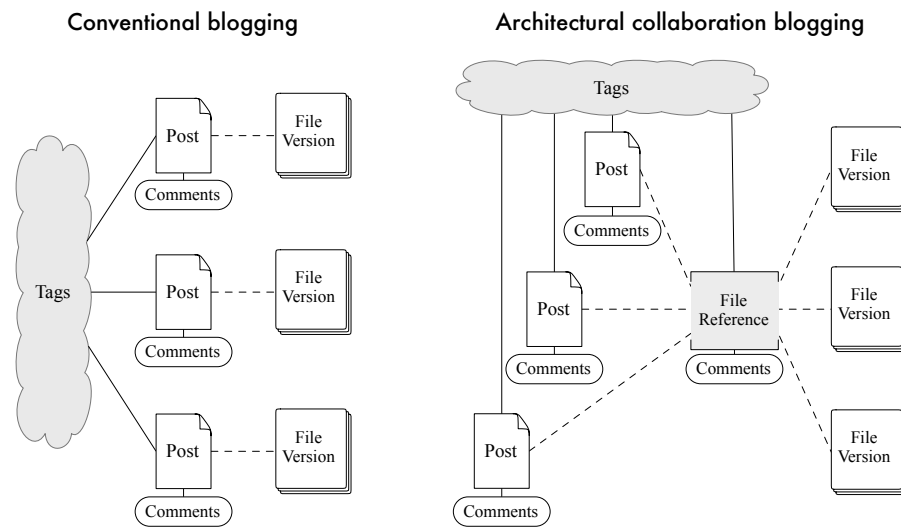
Conventional blogging

Tags

Post

Comments

File Version

Post

Comments

File Version

Post

Comments

File Version

Architectural collaboration blogging

Tags

Post

Comments

Post

Comments

Post

Comments

File Reference

Comments

File Version

File Version

File Version